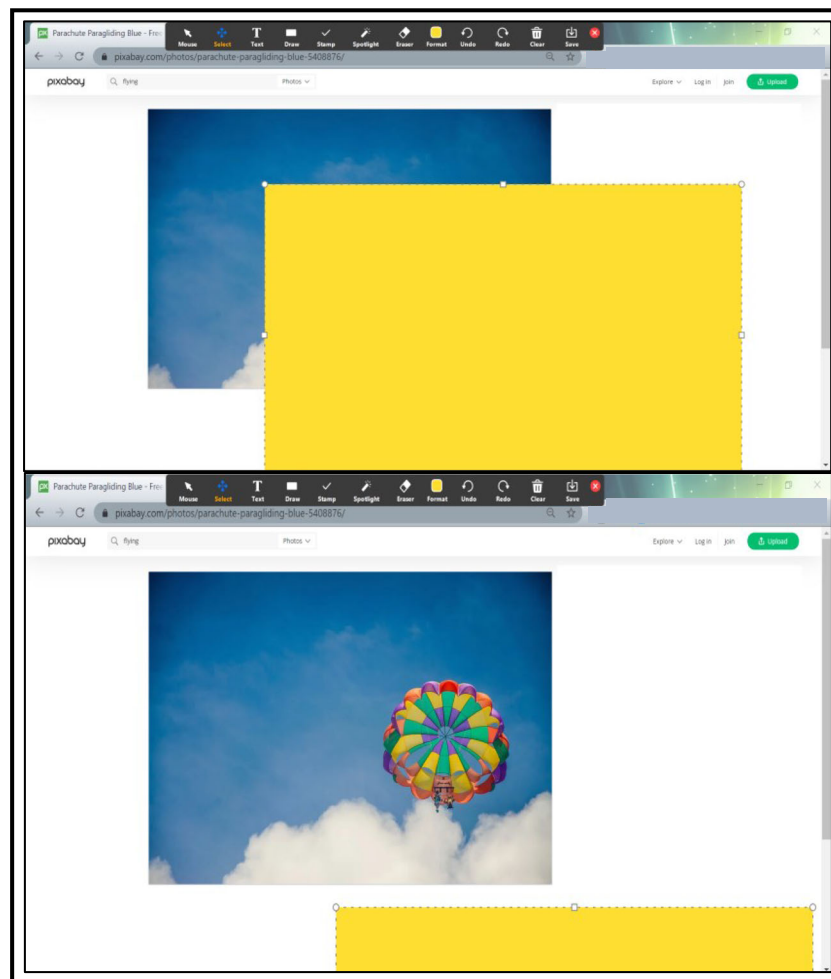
Parachute Paragliding Blue - Fre
Mouse Select Text Draw Stamp Spotlight Eraser Format Undo Redo Clear Save
pixabay.com/photos/parachute-paragliding-blue-5408876/
pixabay
flying
Photos
Explore Log in Join Upload

Parachute Paragliding Blue - Fre
Mouse Select Text Draw Stamp Spotlight Eraser Format Undo Redo Clear Save
pixabay.com/photos/parachute-paragliding-blue-5408876/
pixabay
flying
Photos
Explore Log in Join Upload